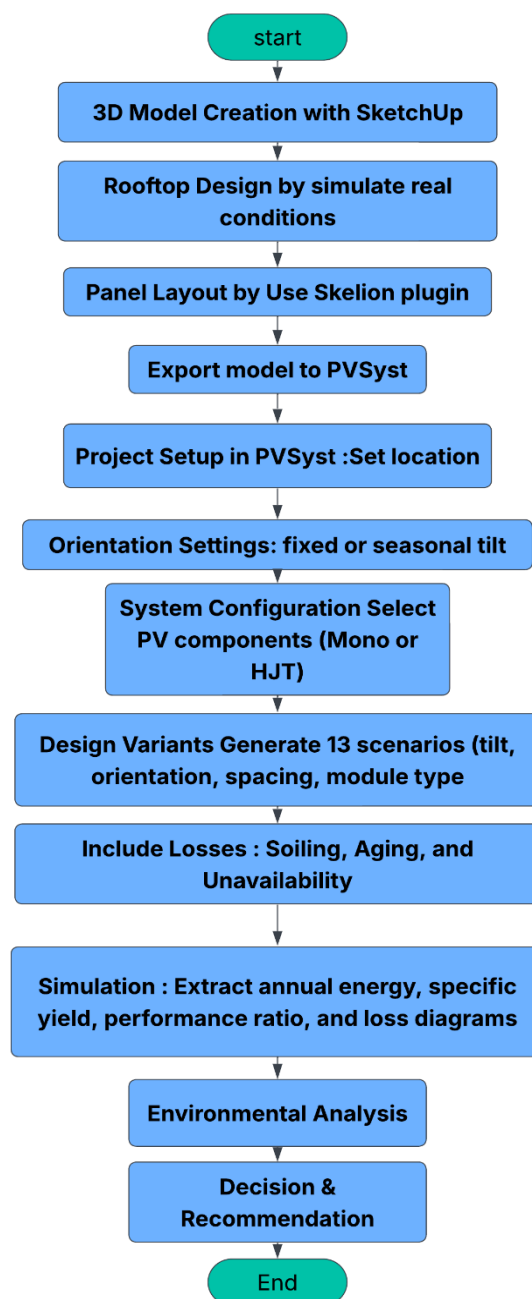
start

3D Model Creation with SketchUp

Rooftop Design by simulate real conditions

Panel Layout by Use Skelion plugin

Export model to PVSyst

Project Setup in PVSyst :Set location

Orientation Settings: fixed or seasonal tilt

System Configuration Select PV components (Mono or HJT)

Design Variants Generate 13 scenarios (tilt, orientation, spacing, module type

Include Losses : Soiling, Aging, and Unavailability

Simulation : Extract annual energy, specific yield, performance ratio, and loss diagrams

Environmental Analysis

Decision & Recommendation

End